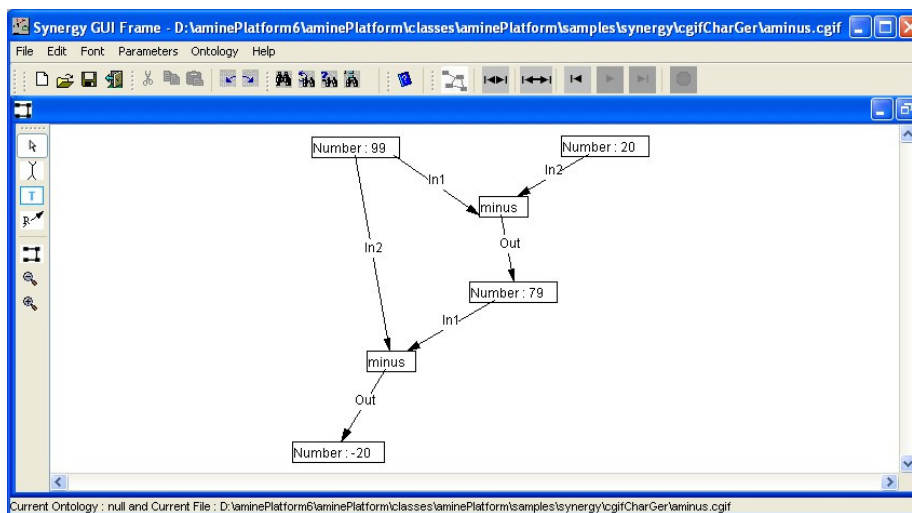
Synergy GUI Frame - D:\aminePlatform6\aminePlatform\classes\aminePlatform\samples\synergy\cgifCharGer\aminus.cgif

File Edit Font Parameters Ontology Help

T

Number : 99

Number : 20

In1

In2

minus

Out

In2

Number : 79

In1

minus

Out

Number : -20

Current Ontology : null and Current File : D:\aminePlatform6\aminePlatform\classes\aminePlatform\samples\synergy\cgifCharGer\aminus.cgif